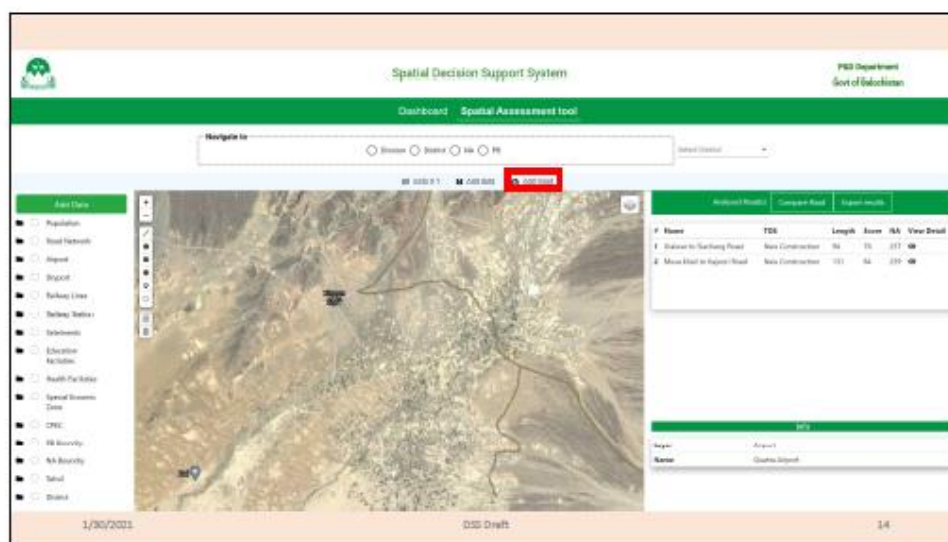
Spatial Decision Support System

P&D Department
Govt of Balochistan

Dashboard Spatial Assessment tool

Navigate to
Division District NA PB

Select District

Add R1 Add BRR Add Road

Add Data
Population
Road Network
Airport
Dryport
Railway Lines
Railway Station
Settlements
Education Facilities
Health Facilities
Special Economic Zone
CPEC
PB Boundary
NA Boundary
Tehsil
District

Analyzed Results Compare Road Export results

| # | Name | TDS | Length | Score | NA | View Detail |
|---|---|---|---|---|---|---|
| 1 | Dalwan to Sariab Road | New Construction | 56 | 76 | 277 | |
| 2 | Masa Khel to Kajani Road | New Construction | 131 | 56 | 259 | |

Info
| Layer | Airport |
|---|---|
| Name | Quetta Airport |

1/30/2021
DSS Draft
14